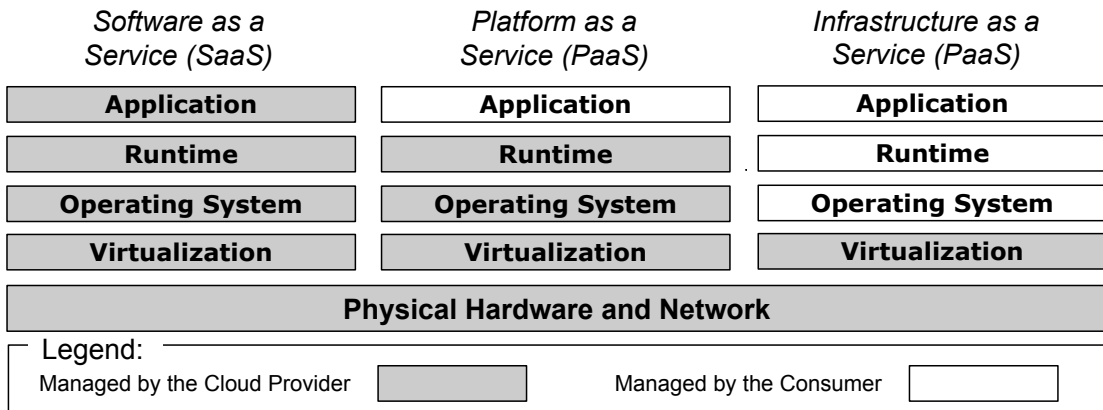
Software as a Service (SaaS)

Platform as a Service (PaaS)

Infrastructure as a Service (PaaS)

Application
Runtime
Operating System
Virtualization

Application
Runtime
Operating System
Virtualization

Application
Runtime
Operating System
Virtualization

Physical Hardware and Network

Legend:
Managed by the Cloud Provider
Managed by the Consumer